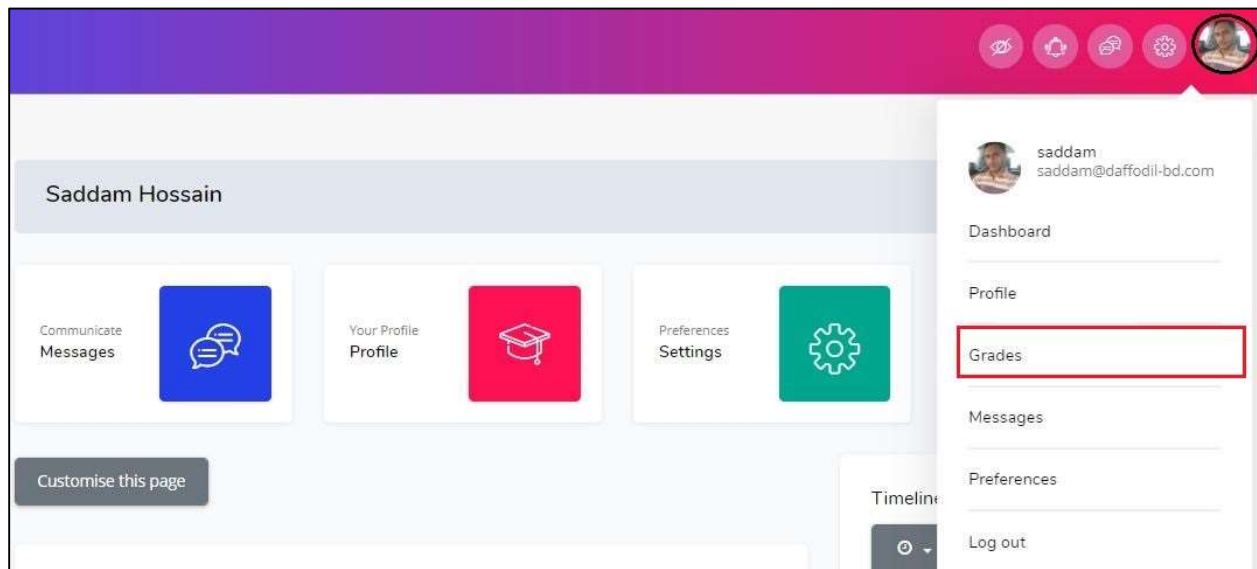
Saddam Hossain

Communicate
Messages

Your Profile
Profile

Preferences
Settings

Customise this page

Timeline

saddam
saddam@daffodil-bd.com

Dashboard

Profile

Grades

Messages

Preferences

Log out